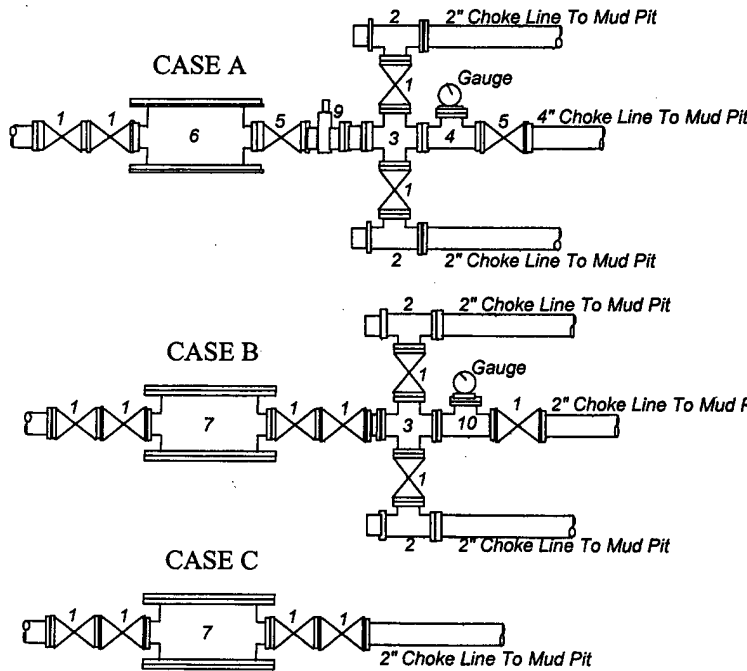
CASE A

2
2" Choke Line To Mud Pit
Gauge
1
1
6
5
9
3
4
5
4" Choke Line To Mud Pit
1
2
2" Choke Line To Mud Pit

CASE B

2
2" Choke Line To Mud Pit
Gauge
1
1
1
7
1
1
3
10
1
2" Choke Line To Mud P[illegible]
1
2
2" Choke Line To Mud Pit

CASE C

1
1
7
1
1
2" Choke Line To Mud Pit